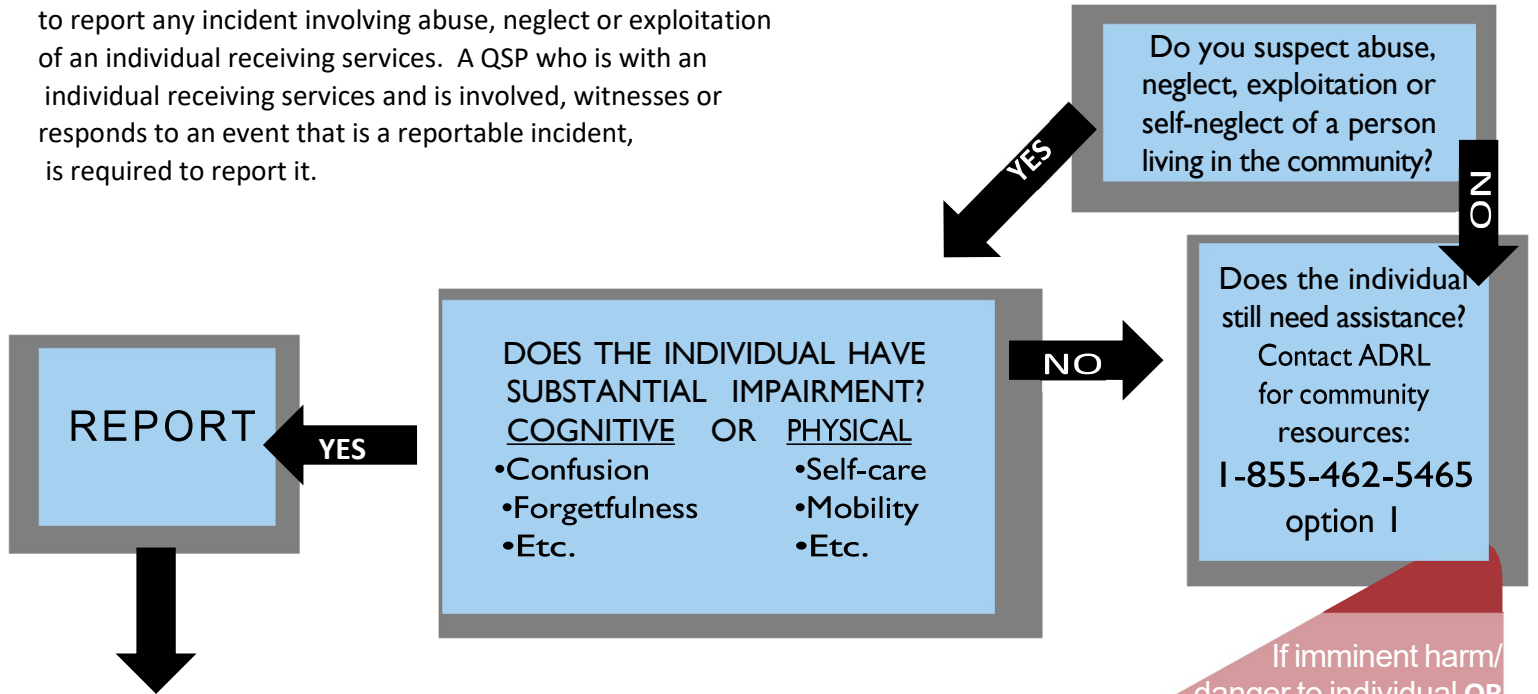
to report any incident involving abuse, neglect or exploitation of an individual receiving services. A QSP who is with an individual receiving services and is involved, witnesses or responds to an event that is a reportable incident, is required to report it.

Do you suspect abuse, neglect, exploitation or self-neglect of a person living in the community?

YES

NO

DOES THE INDIVIDUAL HAVE SUBSTANTIAL IMPAIRMENT?
COGNITIVE OR PHYSICAL
•Confusion
•Forgetfulness
•Etc.
•Self-care
•Mobility
•Etc.

NO

Does the individual still need assistance? Contact ADRL for community resources:
1-855-462-5465
option 1

REPORT

YES

If imminent harm/ danger to individual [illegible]